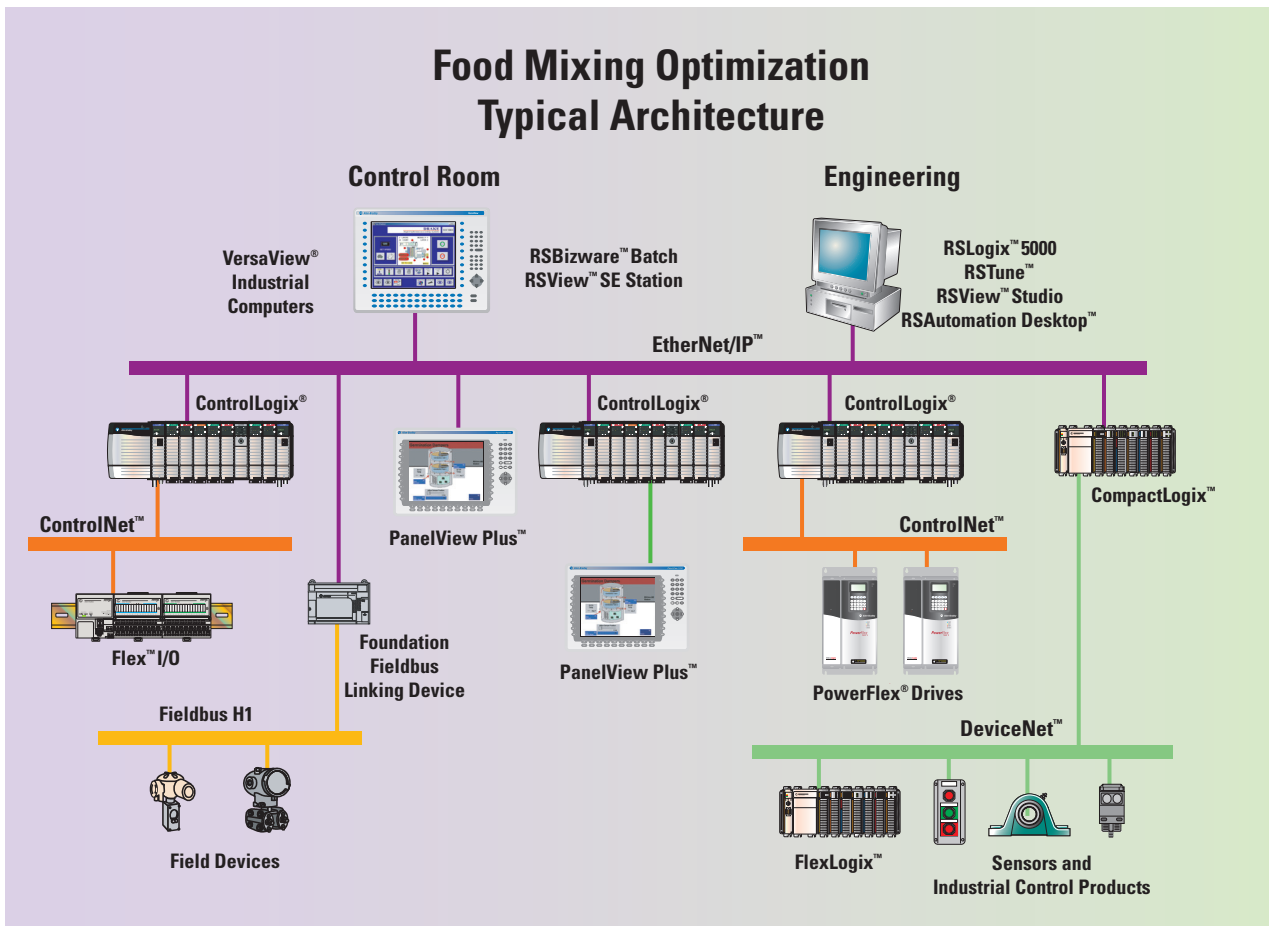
Food Mixing Optimization
Typical Architecture

Control Room

Engineering

VersaView® Industrial Computers

RSBizware™ Batch
RSView™ SE Station

RSLogix™ 5000
RSTune™
RSView™ Studio
RSAutomation Desktop™

EtherNet/IP™

ControlLogix®

ControlLogix®

ControlLogix®

ControlNet™

PanelView Plus™

CompactLogix™

ControlNet™

Flex™ I/O

Foundation Fieldbus Linking Device

PanelView Plus™

PowerFlex® Drives

Fieldbus H1

DeviceNet™

Field Devices

FlexLogix™

Sensors and Industrial Control Products